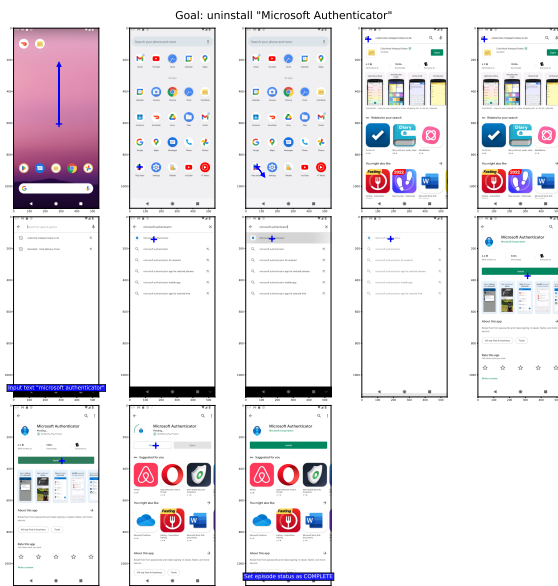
Goal: uninstall "Microsoft Authenticator"

Input text "microsoft authenticator"

Microsoft Authenticator

Microsoft Authenticator

Microsoft Authenticator

Suggested for you

You might also like

About this app

Set episode status as COMPLETE